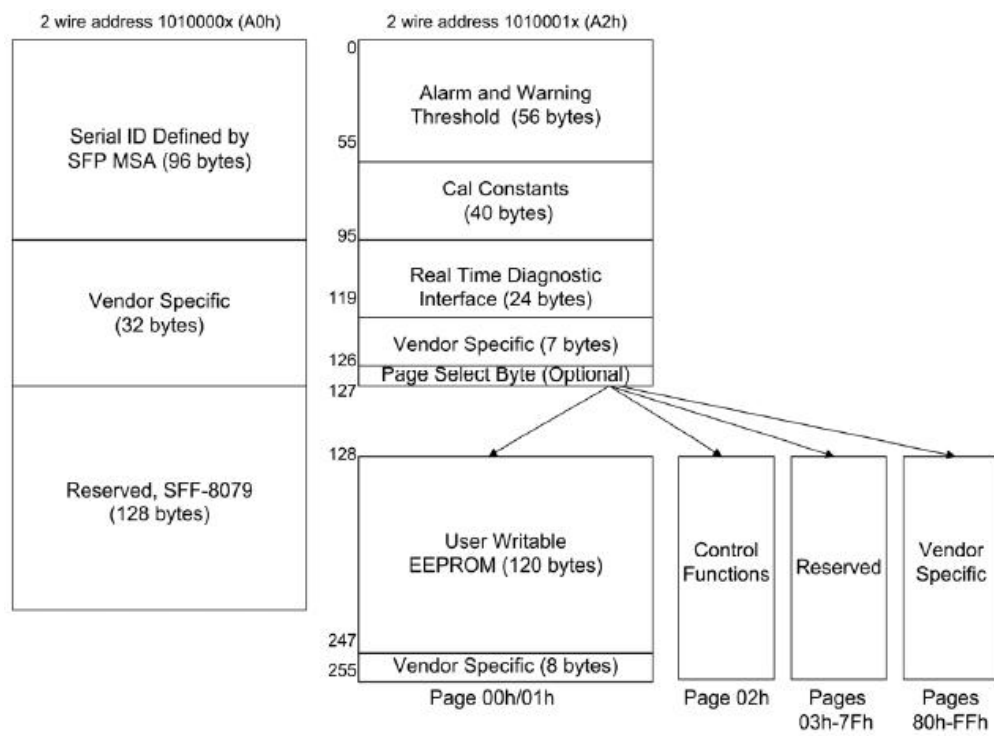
2 wire address 1010000x (A0h)

Serial ID Defined by SFP MSA (96 bytes)

Vendor Specific (32 bytes)

Reserved, SFF-8079 (128 bytes)

2 wire address 1010001x (A2h)

0

Alarm and Warning Threshold (56 bytes)

55

Cal Constants (40 bytes)

95

Real Time Diagnostic Interface (24 bytes)

119

Vendor Specific (7 bytes)

126

Page Select Byte (Optional)

127

128

User Writable EEPROM (120 bytes)

247

Vendor Specific (8 bytes)

255

Page 00h/01h

Control Functions

Page 02h

Reserved

Pages 03h-7Fh

Vendor Specific

Pages 80h-FFh